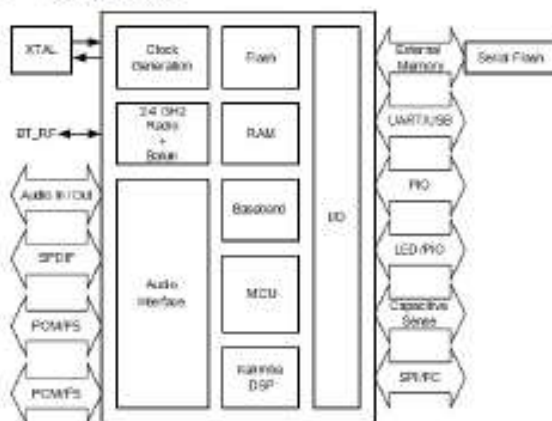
XTAL

Clock Generation

Flash

External Memory

Serial Flash

2.4 GHz Radio + Balun

RAM

BT_RF

UART/USB

Audio In / Out

Baseband

PIO

I/O

SPDIF

Audio Interface

LED/PIO

MCU

PCM/I²S

Capacitive Sense

Kalimba DSP

PCM/I²S

SPI/I²C